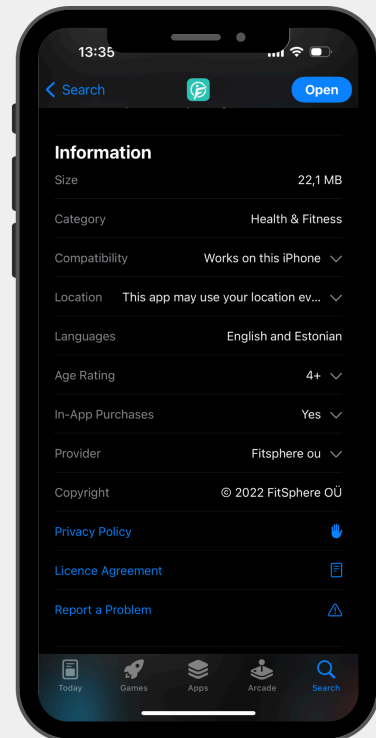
13:35

Search

Open

Information

| Size | 22,1 MB |
|---|---|
| Category | Health & Fitness |
| Compatibility | Works on this iPhone |
| Location | This app may use your location ev... |
| Languages | English and Estonian |
| Age Rating | 4+ |
| In-App Purchases | Yes |
| Provider | Fitsphere ou |
| Copyright | © 2022 FitSphere OÜ |

Privacy Policy

Licence Agreement

Report a Problem

Today Games Apps Arcade Search